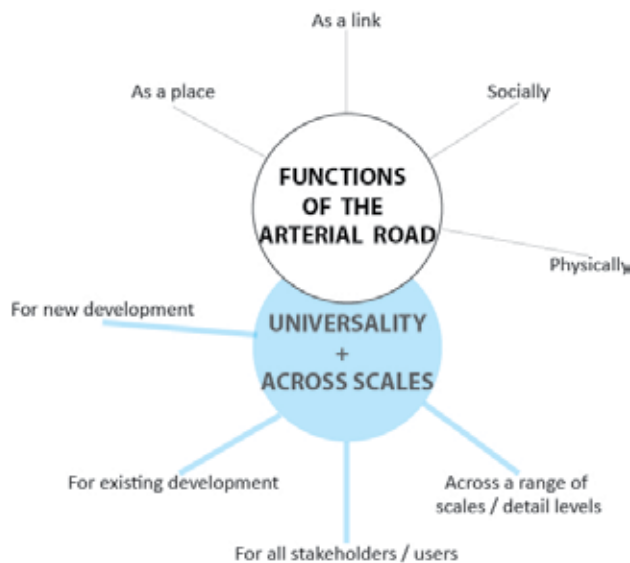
As a link

As a place

Socially

FUNCTIONS OF THE ARTERIAL ROAD

Physically

For new development

UNIVERSALITY + ACROSS SCALES

For existing development

Across a range of scales / detail levels

For all stakeholders / users